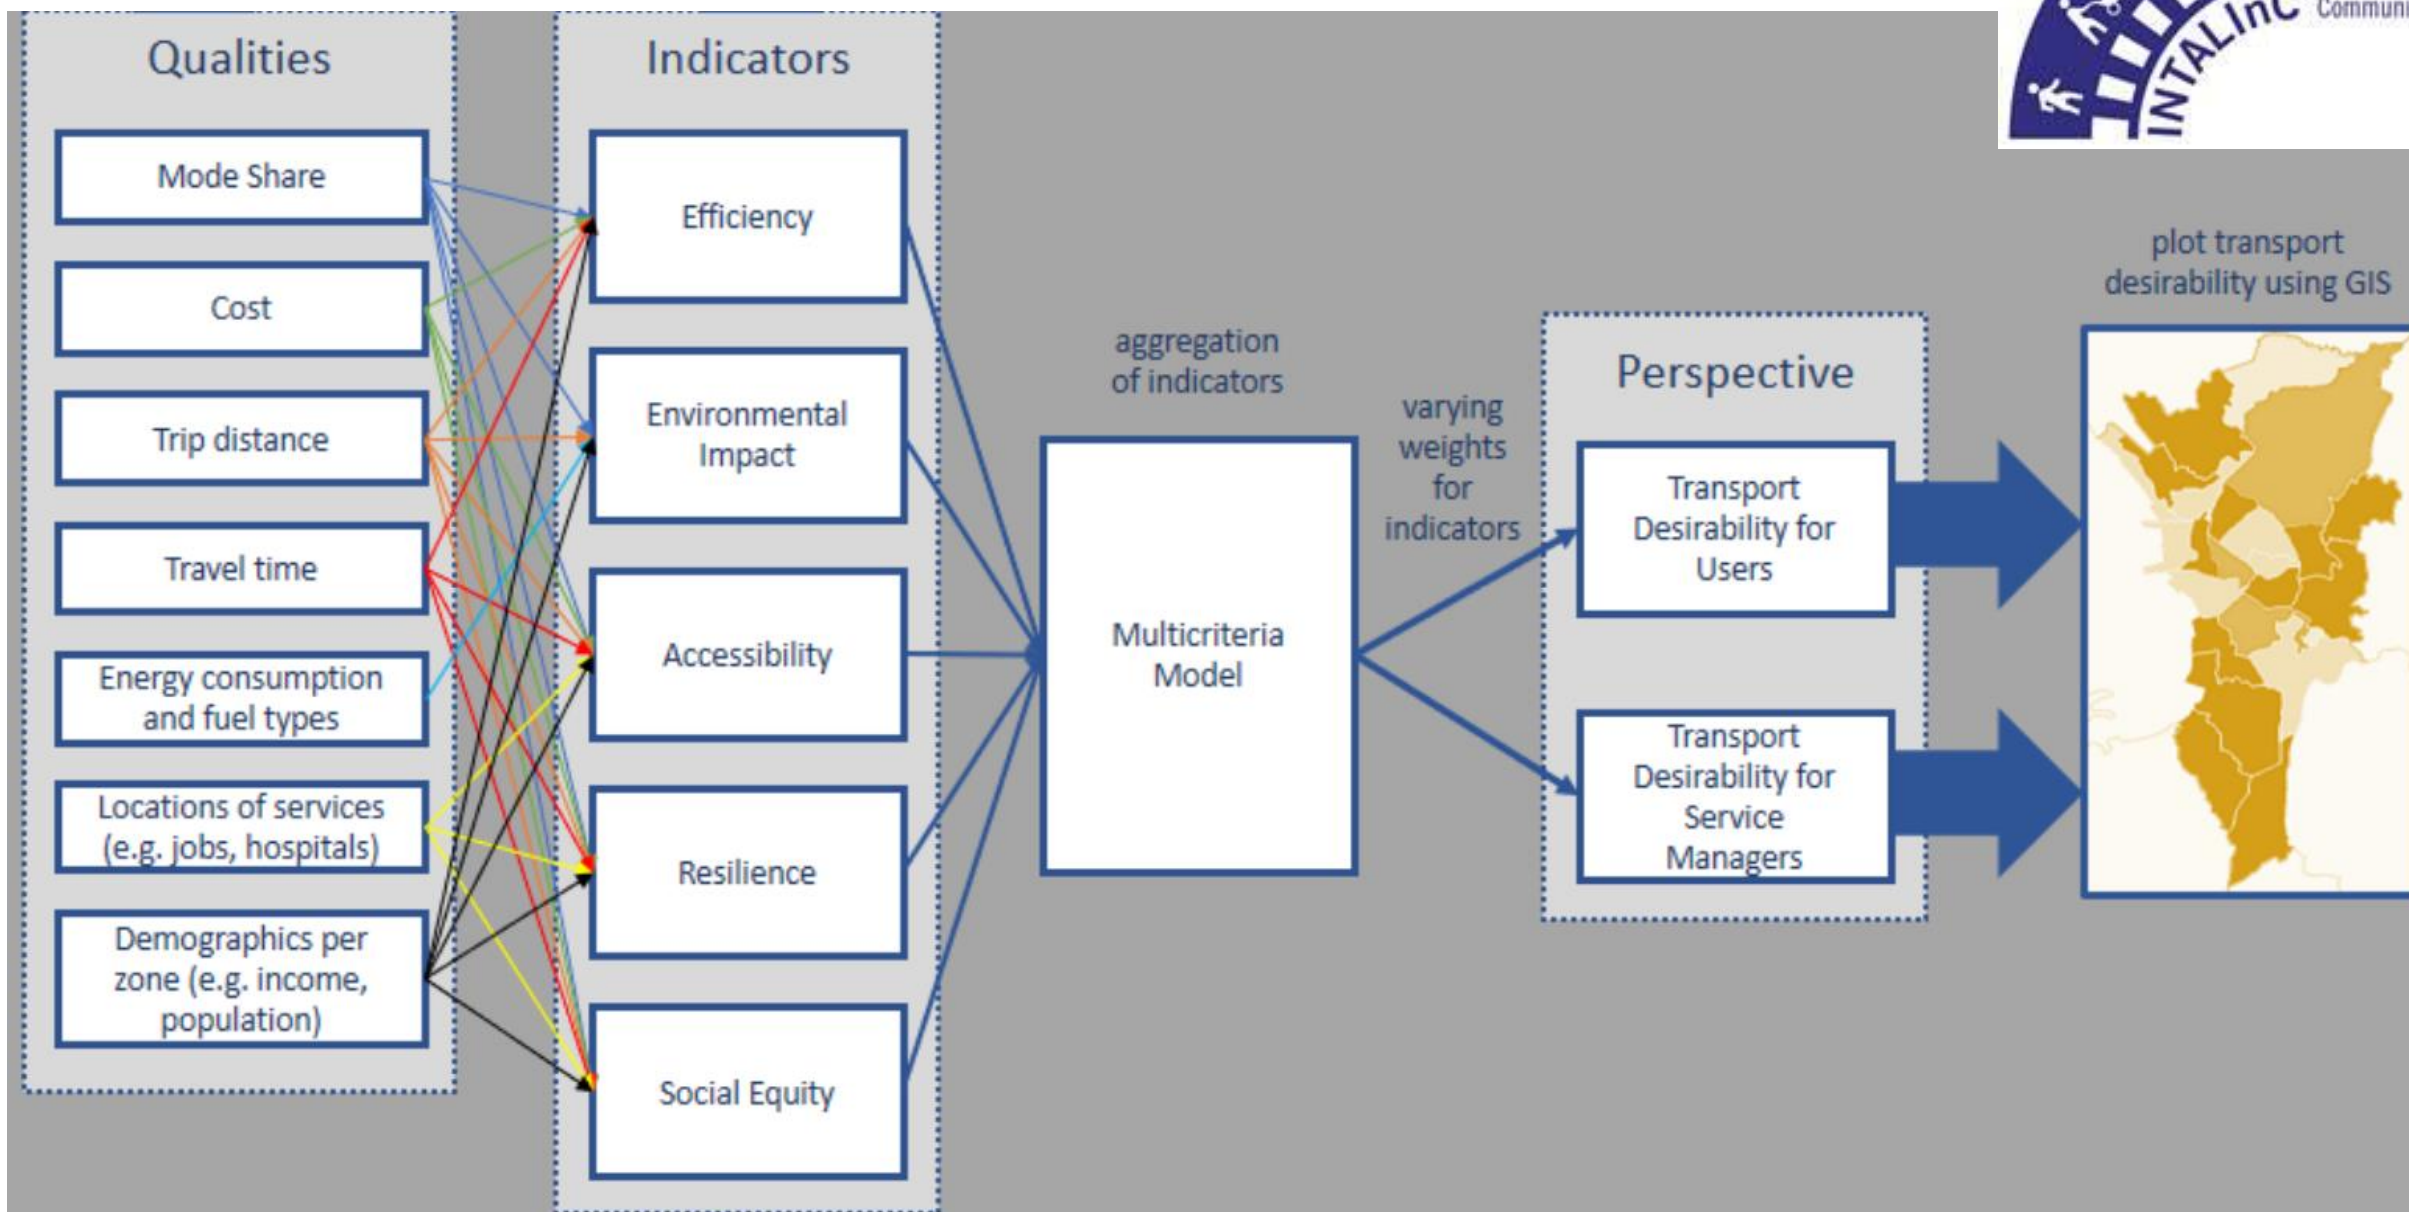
Qualities

Mode Share

Cost

Trip distance

Travel time

Energy consumption and fuel types

Locations of services (e.g. jobs, hospitals)

Demographics per zone (e.g. income, population)

Indicators

Efficiency

Environmental Impact

Accessibility

Resilience

Social Equity

aggregation of indicators

Multicriteria Model

varying weights for indicators

Perspective

Transport Desirability for Users

Transport Desirability for Service Managers

plot transport desirability using GIS

INTALInC

Communi